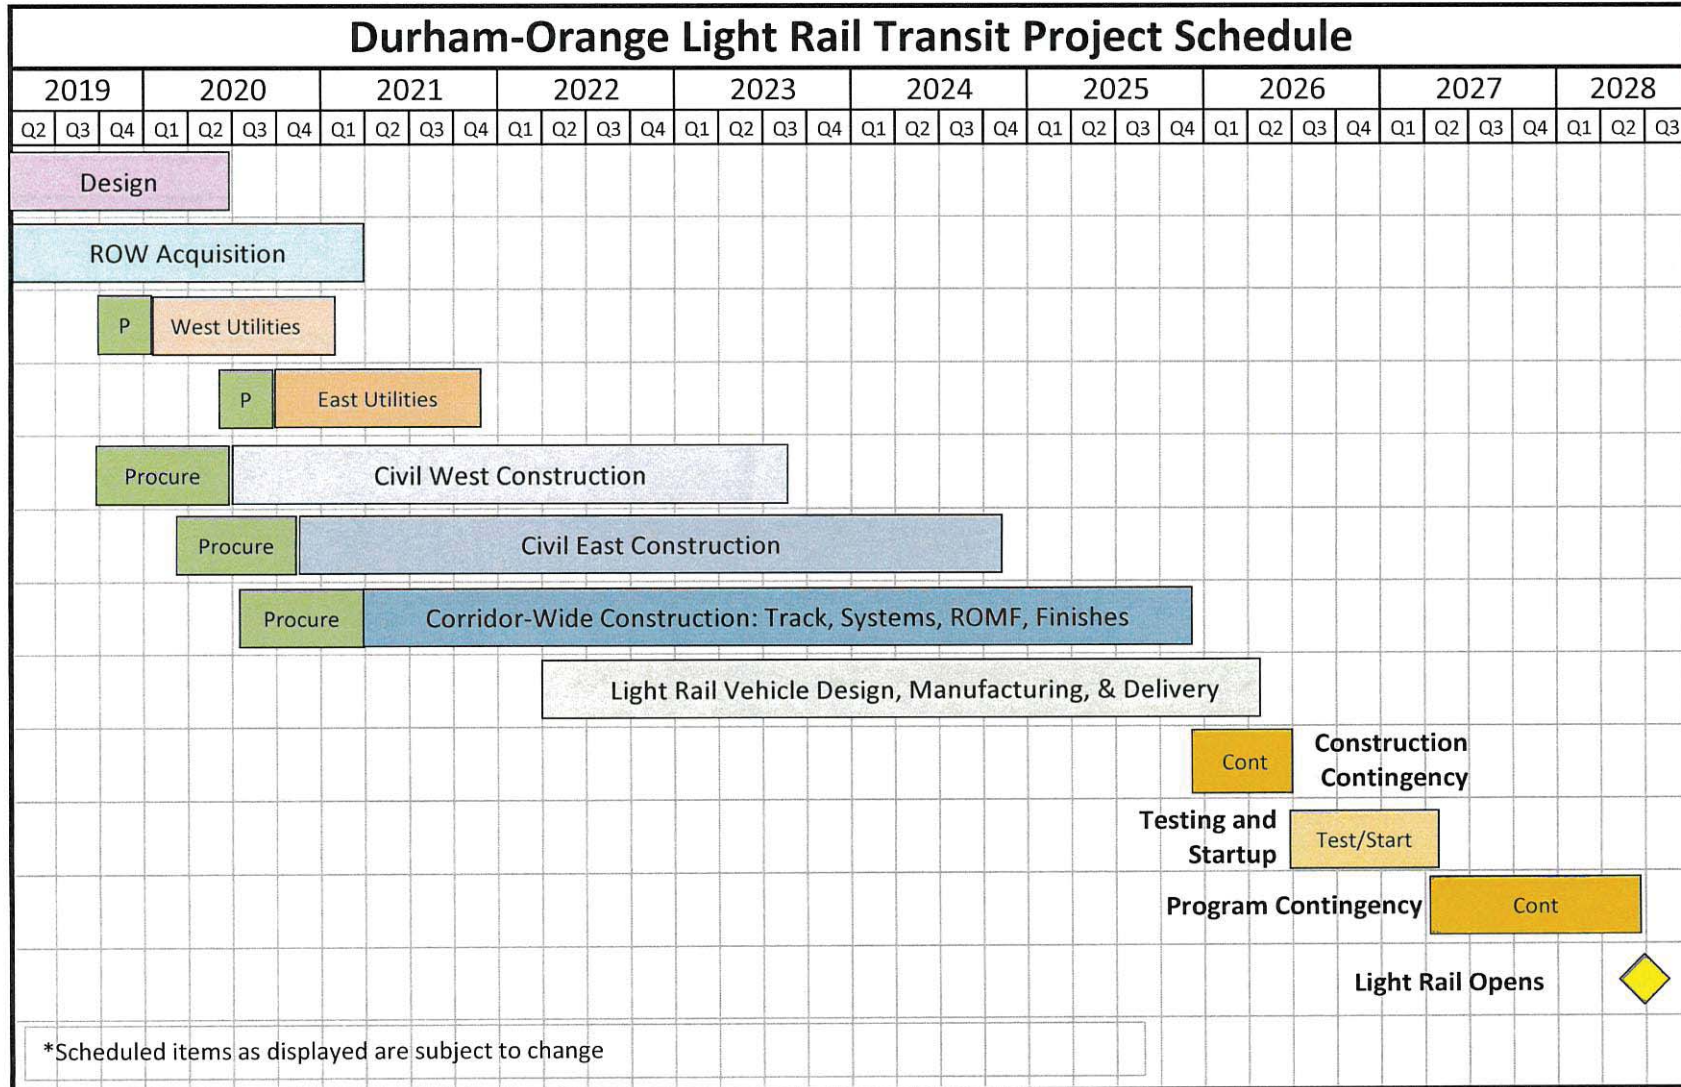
Durham-Orange Light Rail Transit Project Schedule

| 2019 | | | 2020 | | | | 2021 | | | | 2022 | | | | 2023 | | | | 2024 | | | | 2025 | | | | 2026 | | | | 2027 | | | | 2028 | | |
|---|---|---|---|---|---|---|---|---|---|---|---|---|---|---|---|---|---|---|---|---|---|---|---|---|---|---|---|---|---|---|---|---|---|---|---|---|---|
| Q2 | Q3 | Q4 | Q1 | Q2 | Q3 | Q4 | Q1 | Q2 | Q3 | Q4 | Q1 | Q2 | Q3 | Q4 | Q1 | Q2 | Q3 | Q4 | Q1 | Q2 | Q3 | Q4 | Q1 | Q2 | Q3 | Q4 | Q1 | Q2 | Q3 | Q4 | Q1 | Q2 | Q3 | Q4 | Q1 | Q2 | Q3 |

Design

ROW Acquisition

P West Utilities

P East Utilities

Procure Civil West Construction

Procure Civil East Construction

Procure Corridor-Wide Construction: Track, Systems, ROMF, Finishes

Light Rail Vehicle Design, Manufacturing, & Delivery

Cont Construction Contingency

Testing and Startup Test/Start

Program Contingency Cont

Light Rail Opens

*Scheduled items as displayed are subject to change